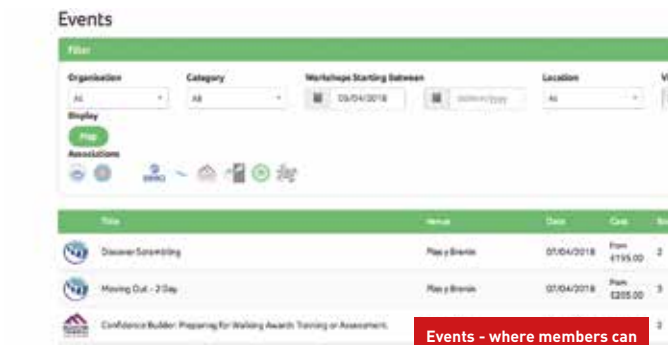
Events

Filter

Organisation
All

Category
All

Workshops Starting Between
05/04/2018
dd/mm/yyyy

Location
All

V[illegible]

Display
Map

Associations

| Title | Venue | Date | Cost | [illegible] |
|---|---|---|---|---|
| Discover Scrambling | Plas y Brenin | 07/04/2018 | From £195.00 | 3 |
| Moving Out - 2 Day | Plas y Brenin | 07/04/2018 | From £205.00 | 3 |
| Confidence Builder: Preparing for Walking Awards Training or Assessment. | | | | |

Events - where members can